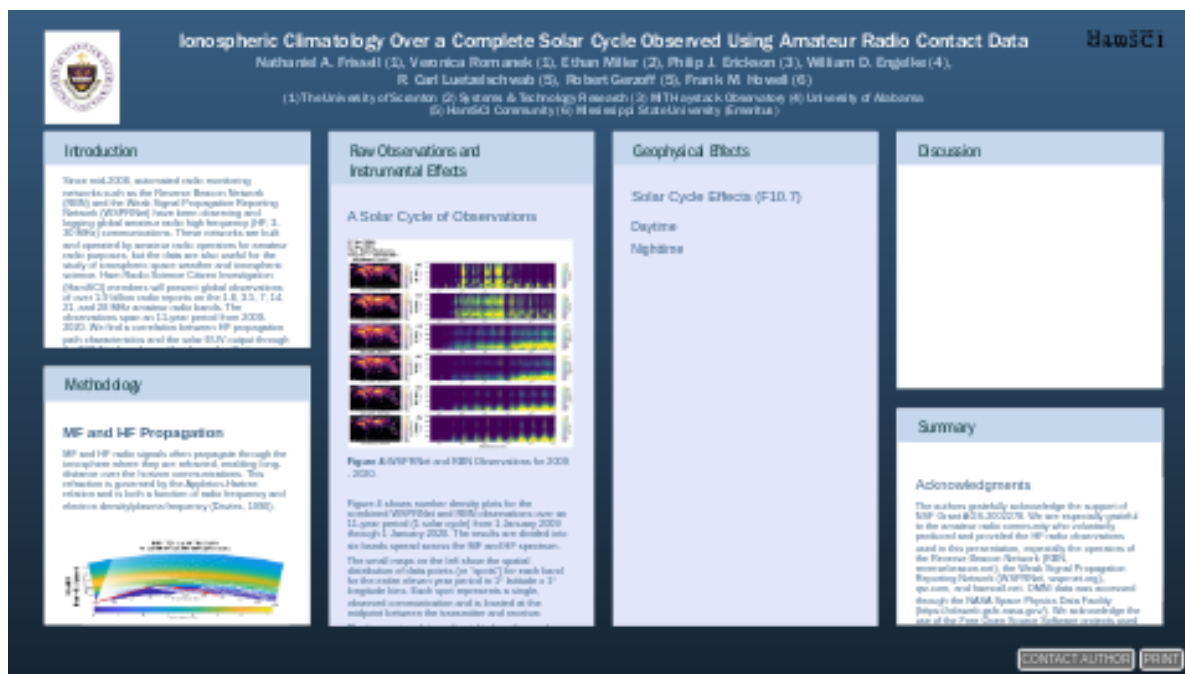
Ionospheric Climatology Over a Complete Solar Cycle Observed Using Amateur Radio Contact Data

HamSCI

Nathaniel A. Frissell (1), Veronica Romanek (1), Ethan Miller (2), Philip J. Erickson (3), William D. Engelke (4), R. Carl Luetzelschwab (5), Robert Gerzoff (5), Frank M. Howell (6)

(1) The University of Scranton (2) Systems & Technology Research (3) MIT Haystack Observatory (4) University of Alabama (5) HamSCI Community (6) Mississippi State University (Emeritus)

Introduction

Since mid-2008, automated radio monitoring networks such as the Reverse Beacon Network (RBN) and the Weak Signal Propagation Reporting Network (WSPRNet) have been observing and logging global amateur radio high frequency (HF, 3-30 MHz) communications. These networks are built and operated by amateur radio operators for amateur radio purposes, but the data are also useful for the study of ionospheric space weather and ionospheric science. Ham Radio Science Citizen Investigation (HamSCI) members will present global observations of over 13 billion radio reports on the 1.8, 3.5, 7, 14, 21, and 28 MHz amateur radio bands. The observations span an 11-year period from 2009-2020. We find a correlation between HF propagation path characteristics and the solar EUV output through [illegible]

Methodology

MF and HF Propagation

MF and HF radio signals often propagate through the ionosphere where they are refracted, enabling long-distance over the horizon communications. This refraction is governed by the Appleton-Hartree relation and is both a function of radio frequency and electron density/plasma frequency (Davies, 1990).

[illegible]

Raw Observations and Instrumental Effects

A Solar Cycle of Observations

Figure 4: WSPRNet and RBN Observations for 2009 - 2020.

Figure 4 shows number density plots for the combined WSPRNet and RBN observations over an 11-year period (1 solar cycle) from 1 January 2009 through 1 January 2020. The results are divided into six bands spread across the MF and HF spectrum.

The small maps on the left show the spatial distribution of data points (or "spots") for each band for the entire eleven year period in 1° latitude x 1° longitude bins. Each spot represents a single, observed communication and is located at the midpoint between the transmitter and receiver.

Geophysical Effects

Solar Cycle Effects (F10.7)

Daytime

Nighttime

Discussion

Summary

Acknowledgments

The authors gratefully acknowledge the support of NSF Grant AGS-2002278. We are especially grateful to the amateur radio community who voluntarily produced and provided the HF radio observations used in this presentation, especially the operators of the Reverse Beacon Network (RBN, reversebeacon.net), the Weak Signal Propagation Reporting Network (WSPRNet, wsprnet.org), qsl.com, and hamsci.net. OMNI data was accessed through the NASA Space Physics Data Facility (https://omniweb.gsfc.nasa.gov/). We acknowledge the use of the Free Open Source Software projects used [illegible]

CONTACT AUTHOR PRINT